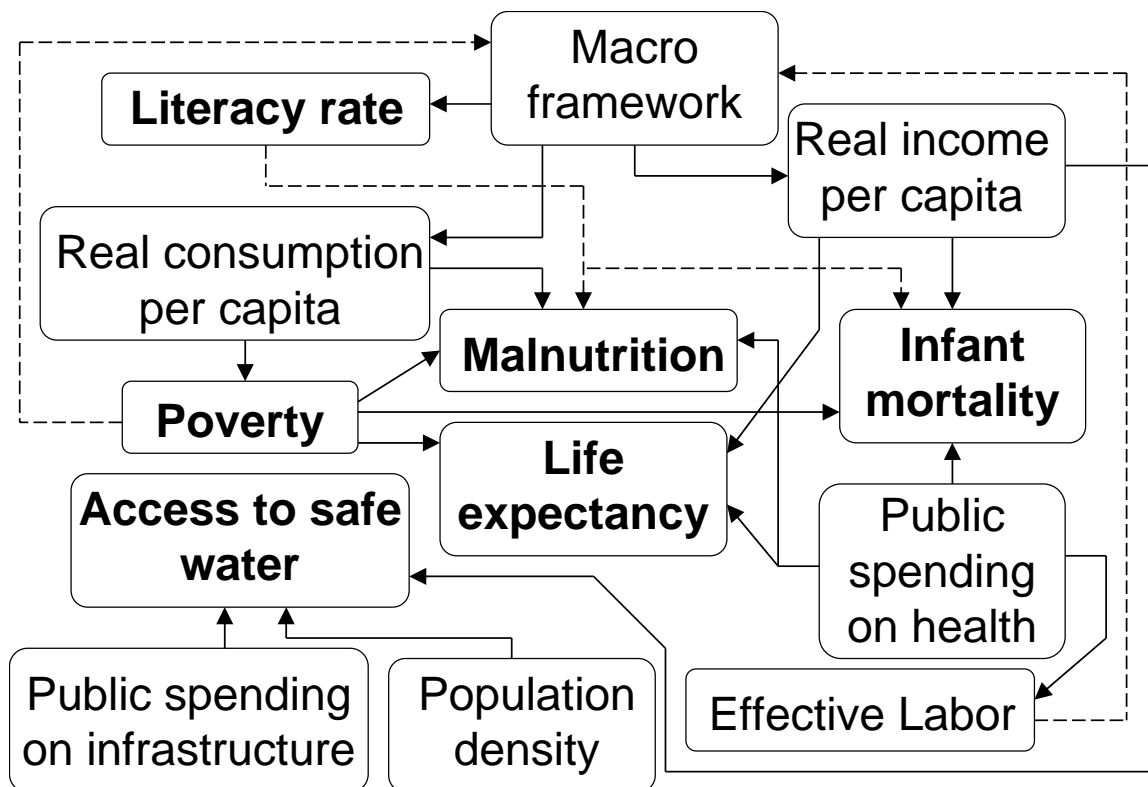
Macro framework

Literacy rate

Real income per capita

Real consumption per capita

Malnutrition

Infant mortality

Poverty

Life expectancy

Access to safe water

Public spending on health

Public spending on infrastructure

Population density

Effective Labor